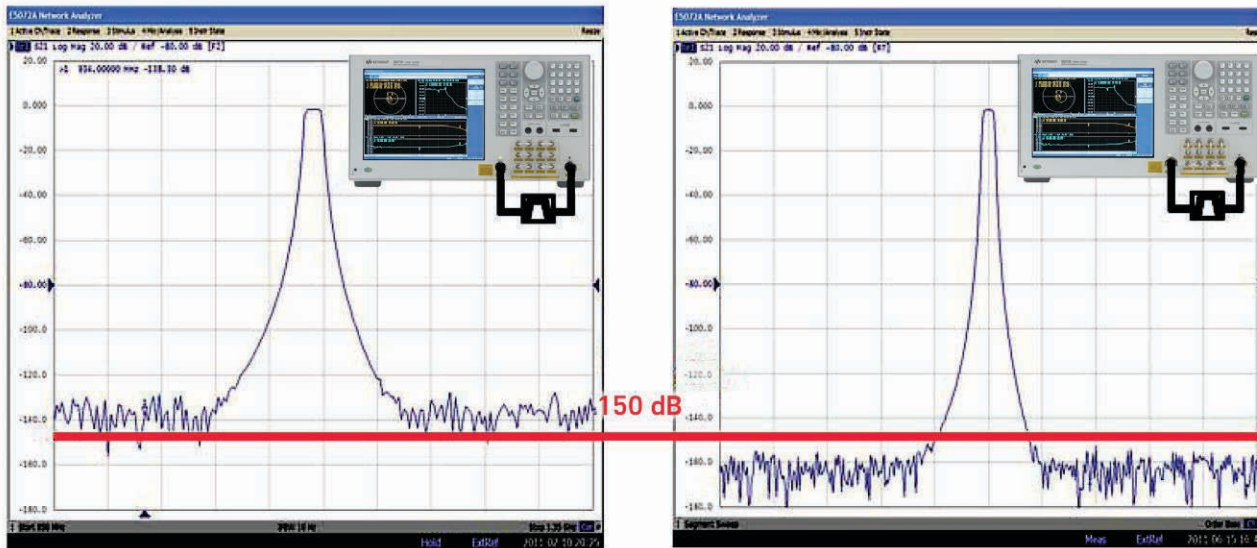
E5072A Network Analyzer
1 Active Ch/Trace 2 Response 3 Stimulus 4 Mkr/Analysis 5 Instr State
Resize
Tr1 S21 Log Mag 20.00 dB / Ref -80.00 dB [F2]
>1 934.00000 MHz -138.30 dB
20.00
0.000
-20.00
-40.00
-60.00
-80.00
-100.0
-120.0
-140.0
-160.0
-180.0
1 Start 850 MHz
IFBW 10 Hz
Stop 1.35 GHz
Hold ExtRef 2011-07-10 20:25

150 dB

E5072A Network Analyzer
1 Active Ch/Trace 2 Response 3 Stimulus 4 Mkr/Analysis 5 Instr State
Tr1 S21 Log Mag 20.00 dB / Ref -80.00 dB [F2]
20.00
0.000
-20.00
-40.00
-60.00
-80.00
-100.0
-120.0
-140.0
-160.0
-180.0
1 Segment Sweep
Meas ExtRef 2011-06-15 16:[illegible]